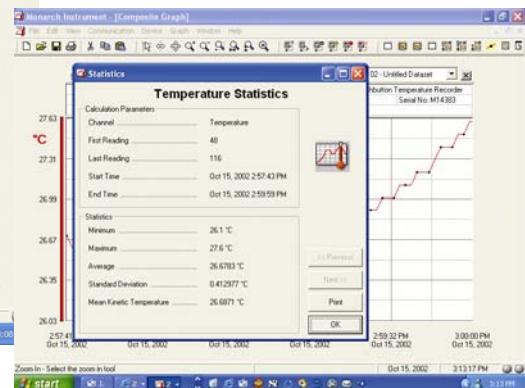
Monarch Instrument - [Composite Graph]

File Edit View Communication Device Graph Window Help

Statistics

Temperature Statistics

Calculation Parameters

Channel Temperature

First Reading 48

Last Reading 116

Start Time Oct 15, 2002 2:57:43 PM

End Time Oct 15, 2002 2:59:59 PM

Statistics

Minimum 26.1 °C

Maximum 27.6 °C

Average 26.6783 °C

Standard Deviation 0.412977 °C

Mean Kinetic Temperature 26.6871 °C

<< Previous

Next >>

Print

OK

02 - Untitled Dataset

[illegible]hbutton Temperature Recorder

Serial No: M14383

27.63

°C

27.31

26.99

26.67

26.35

26.03

2:57:4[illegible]
Oct 15, 2002

Oct 15, 2002

Oct 15, 2002

Oct 15, 2002

2:59:32 PM
Oct 15, 2002

3:00:00 PM
Oct 15, 2002

Zoom In - Select the zoom in tool

Oct 15, 2002

3:13:17 PM

start

3:13 PM